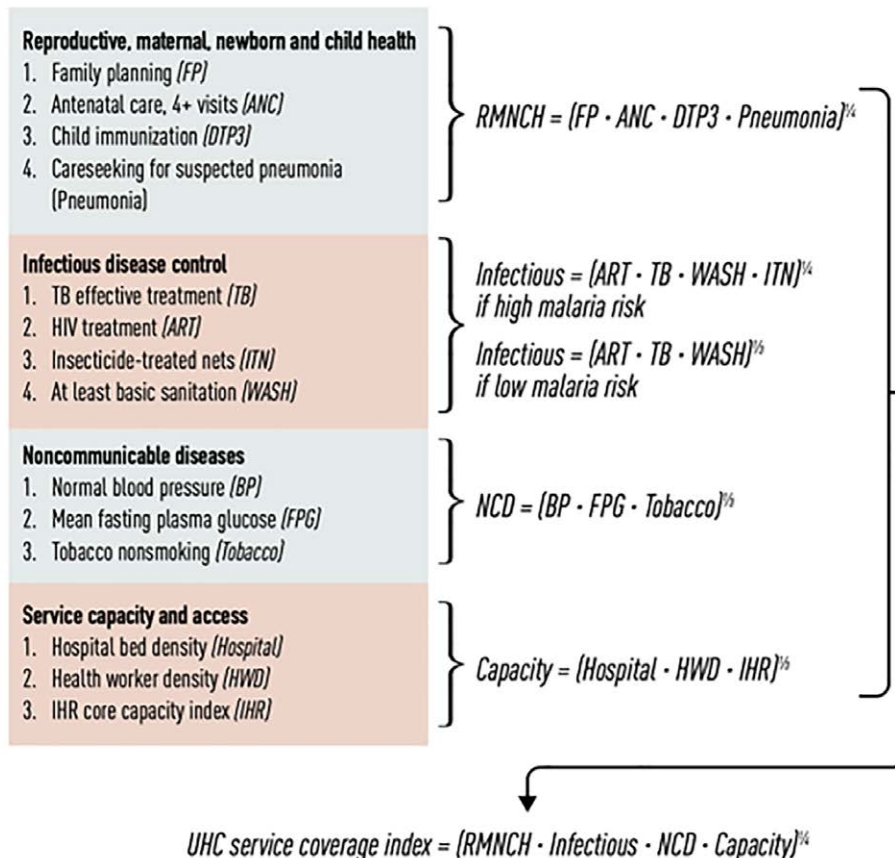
**Reproductive, maternal, newborn and child health**
1. Family planning *(FP)*
2. Antenatal care, 4+ visits *(ANC)*
3. Child immunization *(DTP3)*
4. Careseeking for suspected pneumonia (Pneumonia)

*RMNCH = (FP · ANC · DTP3 · Pneumonia)$^{1/4}$*

**Infectious disease control**
1. TB effective treatment *(TB)*
2. HIV treatment *(ART)*
3. Insecticide-treated nets *(ITN)*
4. At least basic sanitation *(WASH)*

*Infectious = (ART · TB · WASH · ITN)$^{1/4}$ if high malaria risk*

*Infectious = (ART · TB · WASH)$^{1/3}$ if low malaria risk*

**Noncommunicable diseases**
1. Normal blood pressure *(BP)*
2. Mean fasting plasma glucose *(FPG)*
3. Tobacco nonsmoking *(Tobacco)*

*NCD = (BP · FPG · Tobacco)$^{1/3}$*

**Service capacity and access**
1. Hospital bed density *(Hospital)*
2. Health worker density *(HWD)*
3. IHR core capacity index *(IHR)*

*Capacity = (Hospital · HWD · IHR)$^{1/3}$*

*UHC service coverage index = (RMNCH · Infectious · NCD · Capacity)$^{1/4}$*